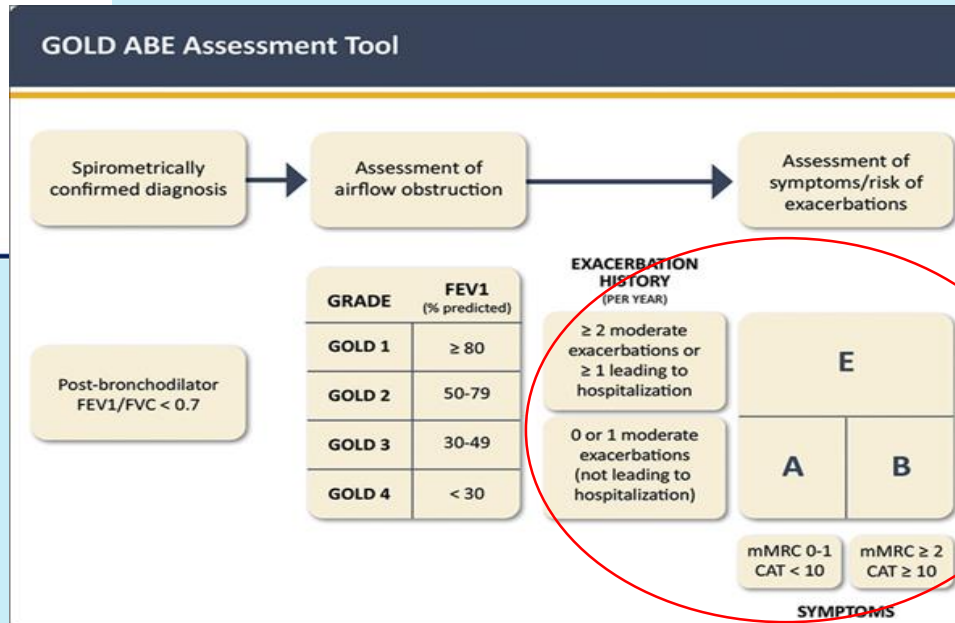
GOLD ABE Assessment Tool

Spirometrically confirmed diagnosis

Assessment of airflow obstruction

Assessment of symptoms/risk of exacerbations

Post-bronchodilator FEV1/FVC < 0.7

| GRADE | FEV1 (% predicted) |
|---|---|
| GOLD 1 | ≥ 80 |
| GOLD 2 | 50-79 |
| GOLD 3 | 30-49 |
| GOLD 4 | < 30 |

EXACERBATION HISTORY (PER YEAR)

≥ 2 moderate exacerbations or ≥ 1 leading to hospitalization

0 or 1 moderate exacerbations (not leading to hospitalization)

E

A

B

mMRC 0-1 CAT < 10

mMRC ≥ 2 CAT ≥ 10

SYMPTOMS